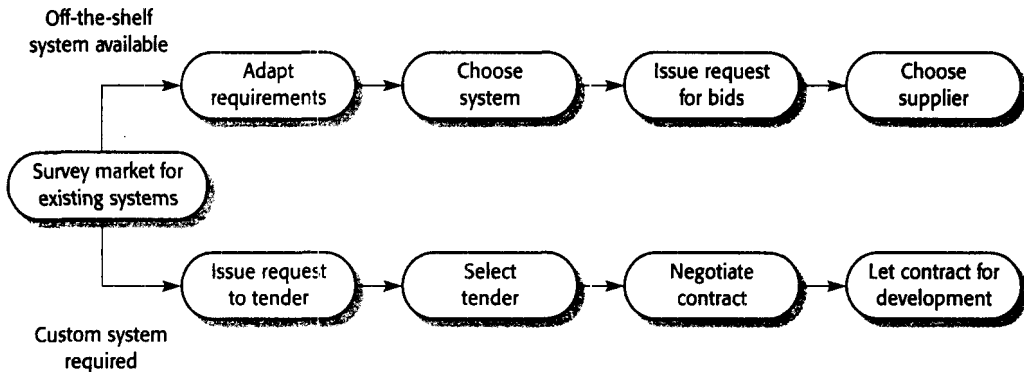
Off-the-shelf system available

Adapt requirements

Choose system

Issue request for bids

Choose supplier

Survey market for existing systems

Issue request to tender

Select tender

Negotiate contract

Let contract for development

Custom system required